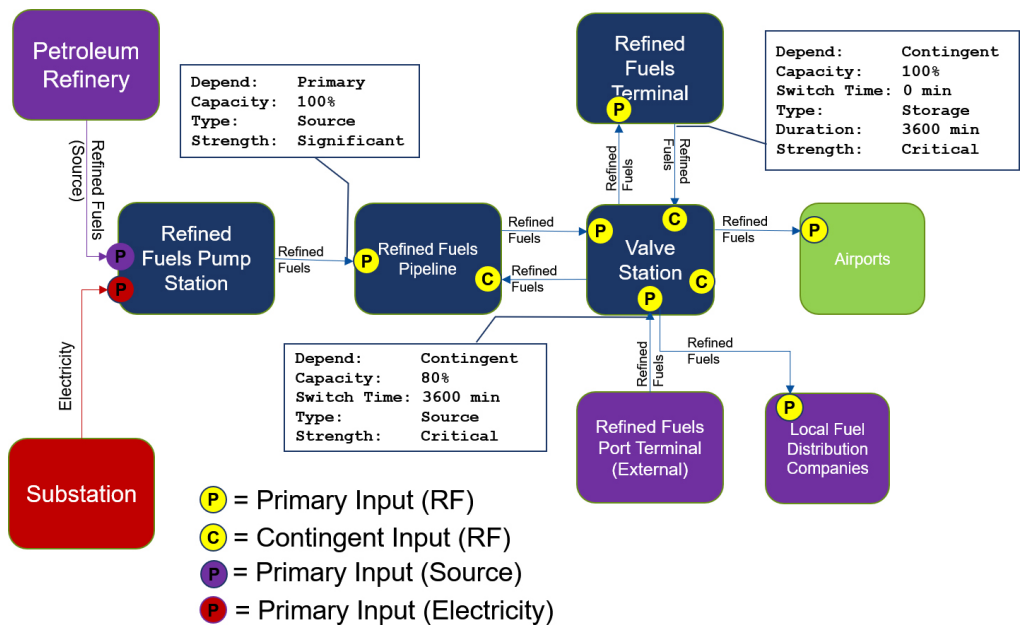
Petroleum Refinery

Refined Fuels (Source)

Depend: Primary
Capacity: 100%
Type: Source
Strength: Significant

Refined Fuels Terminal

P

Depend: Contingent
Capacity: 100%
Switch Time: 0 min
Type: Storage
Duration: 3600 min
Strength: Critical

Refined Fuels

Refined Fuels

P

P

Refined Fuels Pump Station

Refined Fuels

P

Refined Fuels Pipeline

C

Refined Fuels

Refined Fuels

P

C

Valve Station

C

P

Refined Fuels

P

Airports

Electricity

Depend: Contingent
Capacity: 80%
Switch Time: 3600 min
Type: Source
Strength: Critical

Refined Fuels

Refined Fuels

Refined Fuels Port Terminal (External)

P

Local Fuel Distribution Companies

Substation

P = Primary Input (RF)
C = Contingent Input (RF)
P = Primary Input (Source)
P = Primary Input (Electricity)